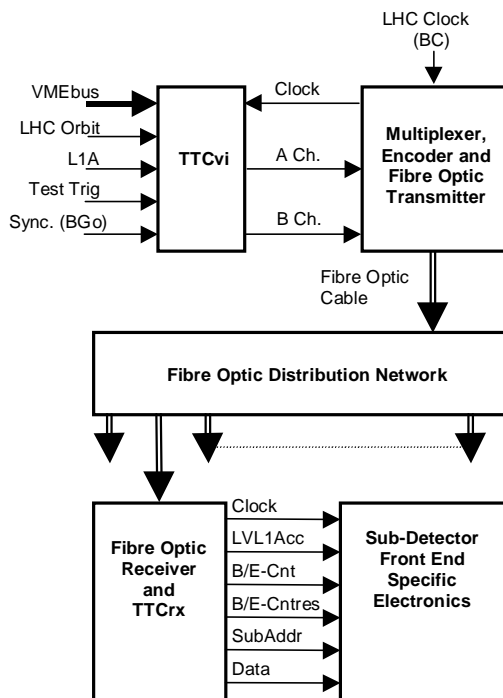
LHC Clock
(BC)

VMEbus
LHC Orbit
L1A
Test Trig
Sync. (BGo)

TTCvi

Clock
A Ch.
B Ch.

Multiplexer, Encoder and Fibre Optic Transmitter

Fibre Optic
Cable

Fibre Optic Distribution Network

Fibre Optic Receiver and TTCrx

Clock
LVL1Acc
B/E-Cnt
B/E-Cntres
SubAddr
Data

Sub-Detector Front End Specific Electronics